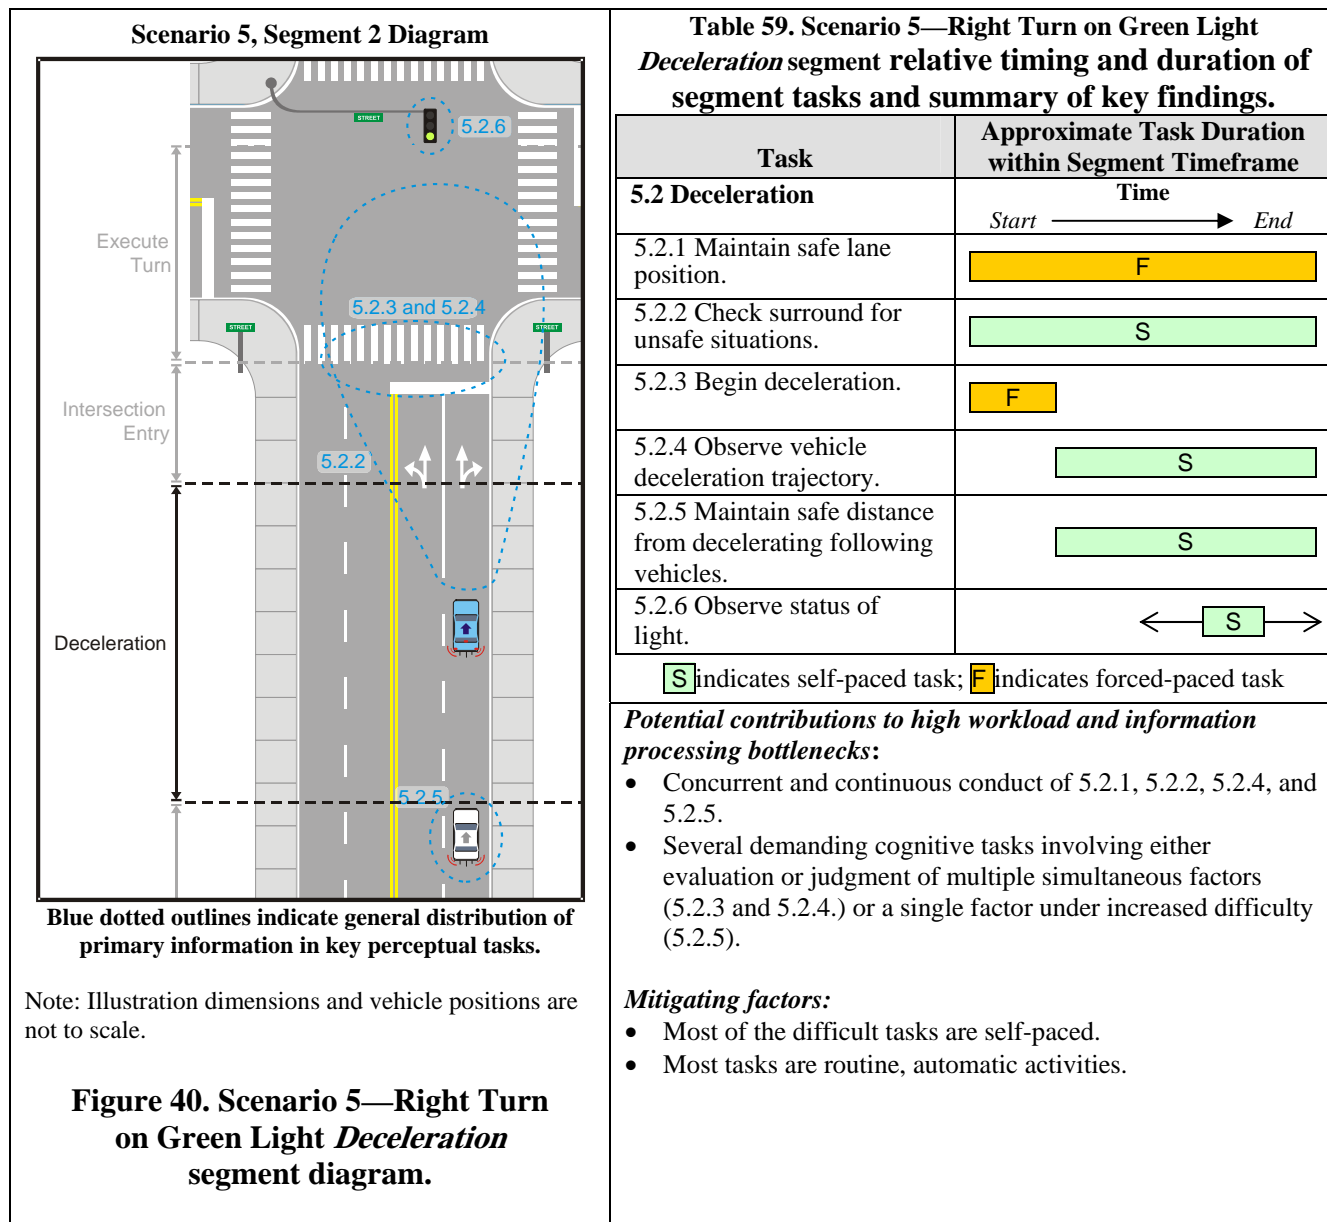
Scenario 5, Segment 2 Diagram

STREET

5.2.6

Execute Turn

STREET

5.2.3 and 5.2.4

STREET

Intersection Entry

5.2.2

Deceleration

5.2.5

Blue dotted outlines indicate general distribution of primary information in key perceptual tasks.

Note: Illustration dimensions and vehicle positions are not to scale.

Figure 40. Scenario 5—Right Turn on Green Light *Deceleration* segment diagram.

Table 59. Scenario 5—Right Turn on Green Light *Deceleration* segment relative timing and duration of segment tasks and summary of key findings.

| Task | Approximate Task Duration within Segment Timeframe |
|---|---|
| 5.2 Deceleration | Time<br>Start → End |
| 5.2.1 Maintain safe lane position. | F |
| 5.2.2 Check surround for unsafe situations. | S |
| 5.2.3 Begin deceleration. | F |
| 5.2.4 Observe vehicle deceleration trajectory. | S |
| 5.2.5 Maintain safe distance from decelerating following vehicles. | S |
| 5.2.6 Observe status of light. | S |

S indicates self-paced task; F indicates forced-paced task

*Potential contributions to high workload and information processing bottlenecks*:
• Concurrent and continuous conduct of 5.2.1, 5.2.2, 5.2.4, and 5.2.5.
• Several demanding cognitive tasks involving either evaluation or judgment of multiple simultaneous factors (5.2.3 and 5.2.4.) or a single factor under increased difficulty (5.2.5).

*Mitigating factors:*
• Most of the difficult tasks are self-paced.
• Most tasks are routine, automatic activities.